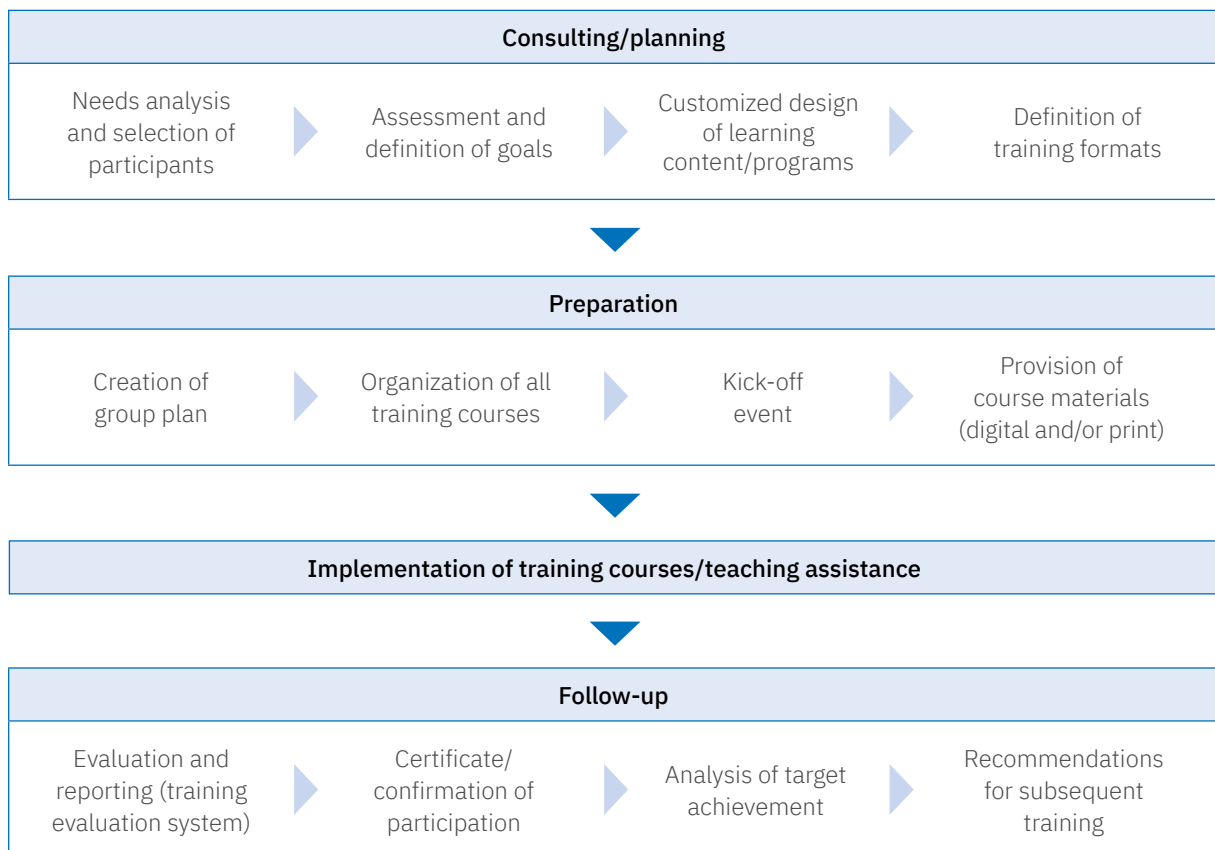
Consulting/planning

Needs analysis and selection of participants

Assessment and definition of goals

Customized design of learning content/programs

Definition of training formats

Preparation

Creation of group plan

Organization of all training courses

Kick-off event

Provision of course materials (digital and/or print)

Implementation of training courses/teaching assistance

Follow-up

Evaluation and reporting (training evaluation system)

Certificate/ confirmation of participation

Analysis of target achievement

Recommendations for subsequent training